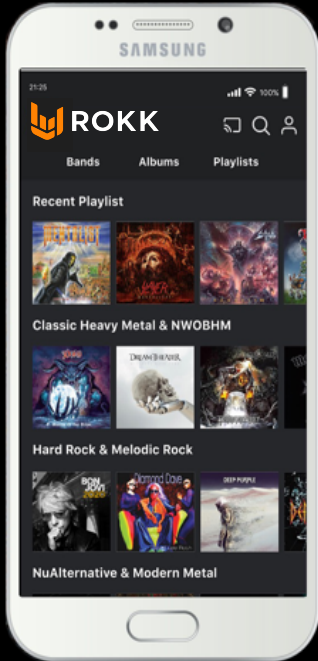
SAMSUNG

21:25

100%

ROKK

Bands

Albums

Playlists

Recent Playlist

SLAYER

Classic Heavy Metal & NWOBHM

DIO

DREAM THEATER

Hard Rock & Melodic Rock

BON JOVI

Diamond Cove

DEEP PURPLE

NuAlternative & Modern Metal